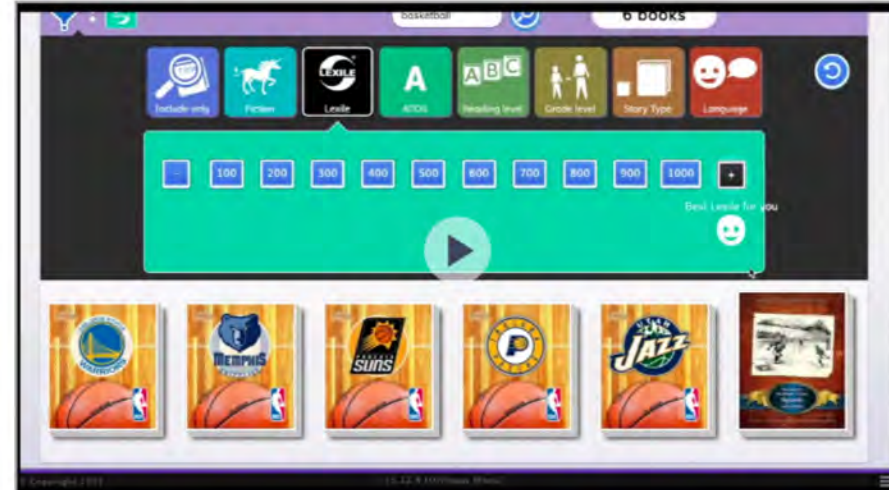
basketball

6 books

Include only

Fiction

LEXILE

Lexile

A

ATOS

ABC

Reading level

Grade level

Story Type

Language

-

100

200

300

400

500

600

700

800

900

1000

+

Best Lexile for you

WARRIORS

MEMPHIS

SUNS

JAZZ

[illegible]